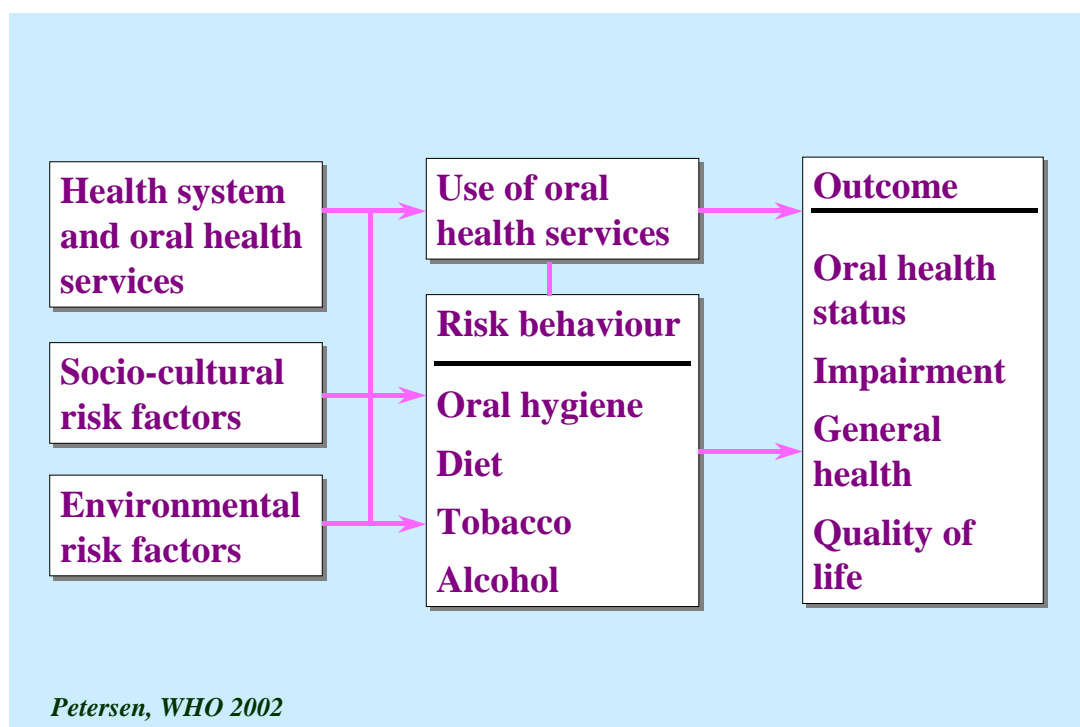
Health system and oral health services

Socio-cultural risk factors

Environmental risk factors

Use of oral health services

Risk behaviour

Oral hygiene

Diet

Tobacco

Alcohol

Outcome

Oral health status

Impairment

General health

Quality of life

Petersen, WHO 2002